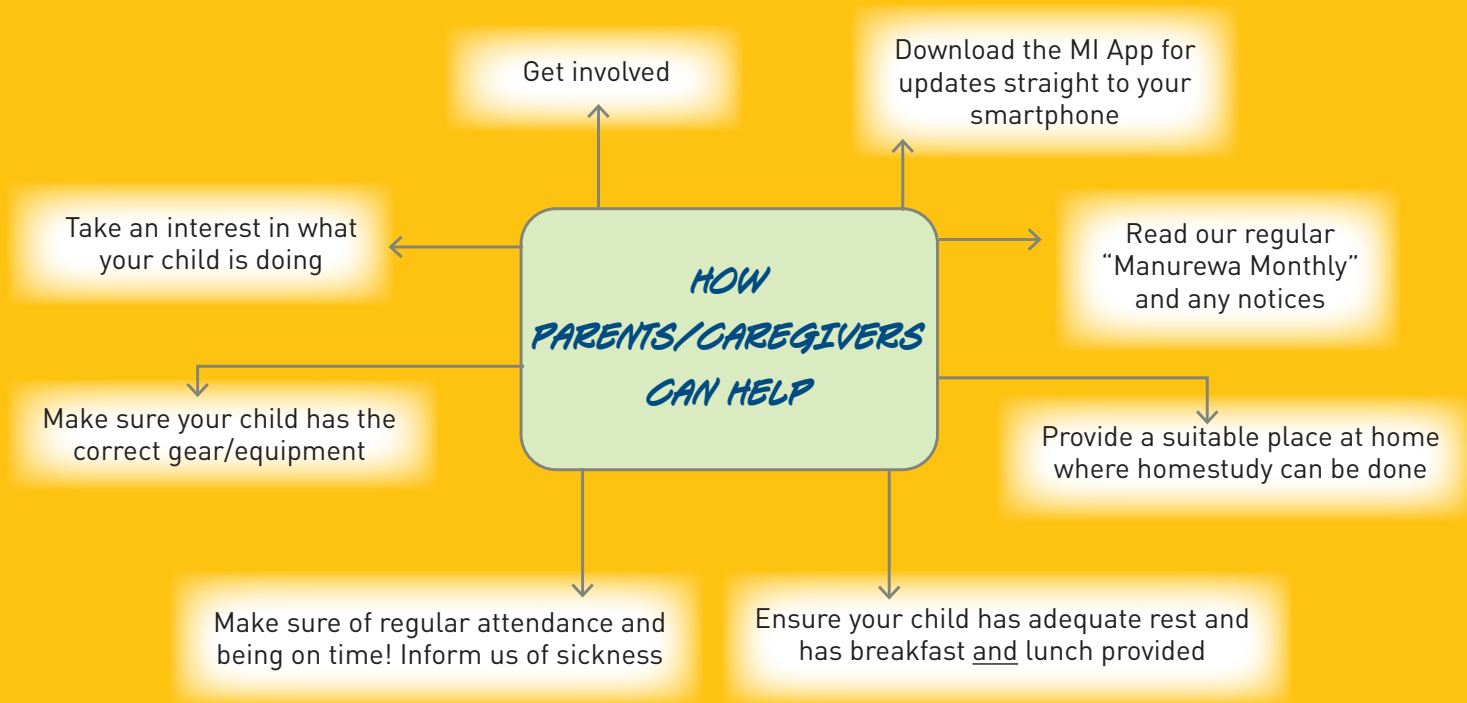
Get involved

Download the MI App for updates straight to your smartphone

Take an interest in what your child is doing

HOW PARENTS/CAREGIVERS CAN HELP

Read our regular "Manurewa Monthly" and any notices

Make sure your child has the correct gear/equipment

Provide a suitable place at home where homestudy can be done

Make sure of regular attendance and being on time! Inform us of sickness

Ensure your child has adequate rest and has breakfast and lunch provided